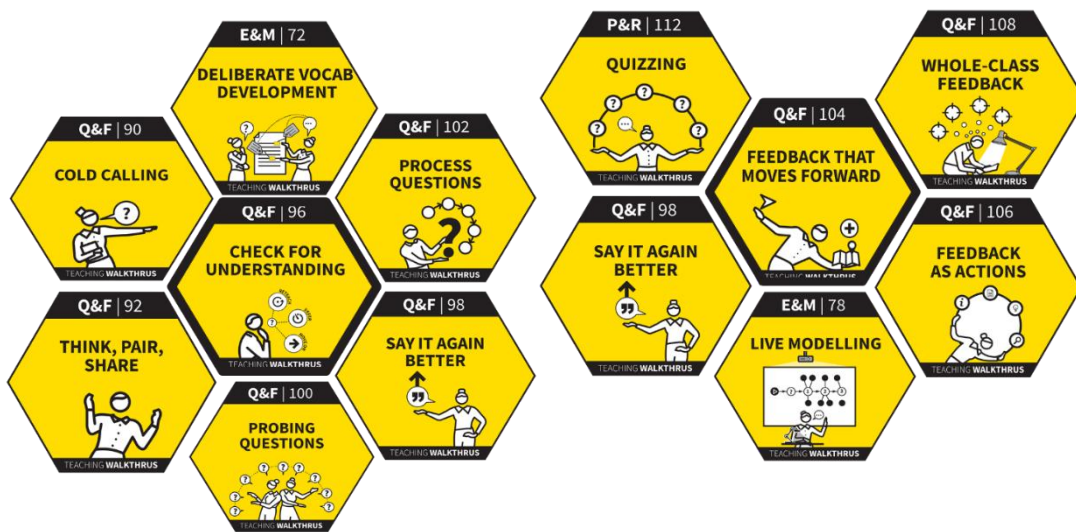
E&M | 72
DELIBERATE VOCAB DEVELOPMENT
TEACHING WALKTHRUS

Q&F | 90
COLD CALLING
TEACHING WALKTHRUS

Q&F | 102
PROCESS QUESTIONS
TEACHING WALKTHRUS

Q&F | 96
CHECK FOR UNDERSTANDING
TEACHING WALKTHRUS

Q&F | 92
THINK, PAIR, SHARE
TEACHING WALKTHRUS

Q&F | 98
SAY IT AGAIN BETTER
TEACHING WALKTHRUS

Q&F | 100
PROBING QUESTIONS
TEACHING WALKTHRUS

P&R | 112
QUIZZING
TEACHING WALKTHRUS

Q&F | 108
WHOLE-CLASS FEEDBACK
TEACHING WALKTHRUS

Q&F | 104
FEEDBACK THAT MOVES FORWARD
TEACHING WALKTHRUS

Q&F | 98
SAY IT AGAIN BETTER
TEACHING WALKTHRUS

Q&F | 106
FEEDBACK AS ACTIONS
TEACHING WALKTHRUS

E&M | 78
LIVE MODELLING
TEACHING WALKTHRUS